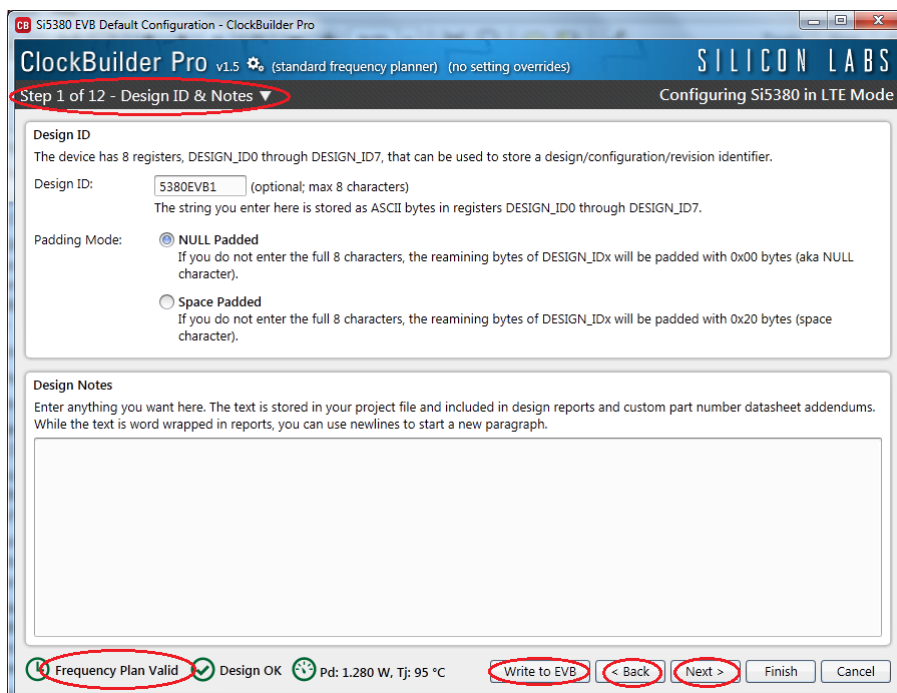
CB Si5380 EVB Default Configuration - ClockBuilder Pro

ClockBuilder Pro v1.5 (standard frequency planner) (no setting overrides) SILICON LABS

Step 1 of 12 - Design ID & Notes ▼ Configuring Si5380 in LTE Mode

Design ID

The device has 8 registers, DESIGN_ID0 through DESIGN_ID7, that can be used to store a design/configuration/revision identifier.

Design ID: 5380EVB1 (optional; max 8 characters)

The string you enter here is stored as ASCII bytes in registers DESIGN_ID0 through DESIGN_ID7.

Padding Mode: NULL Padded

If you do not enter the full 8 characters, the reamining bytes of DESIGN_IDx will be padded with 0x00 bytes (aka NULL character).

Space Padded

If you do not enter the full 8 characters, the reamining bytes of DESIGN_IDx will be padded with 0x20 bytes (space character).

Design Notes

Enter anything you want here. The text is stored in your project file and included in design reports and custom part number datasheet addendums. While the text is word wrapped in reports, you can use newlines to start a new paragraph.

Frequency Plan Valid Design OK Pd: 1.280 W, Tj: 95 °C Write to EVB < Back Next > Finish Cancel